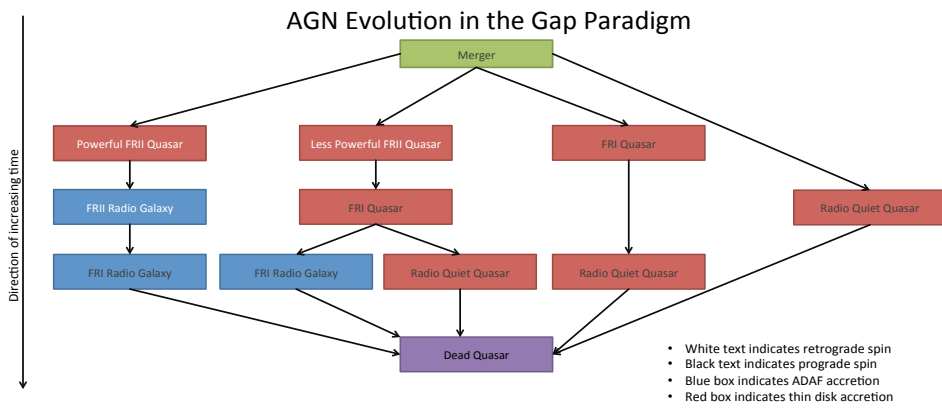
AGN Evolution in the Gap Paradigm

Direction of increasing time

Merger

Powerful FRII Quasar

Less Powerful FRII Quasar

FRI Quasar

FRII Radio Galaxy

FRI Quasar

Radio Quiet Quasar

FRI Radio Galaxy

FRI Radio Galaxy

Radio Quiet Quasar

Radio Quiet Quasar

Dead Quasar

• White text indicates retrograde spin
• Black text indicates prograde spin
• Blue box indicates ADAF accretion
• Red box indicates thin disk accretion